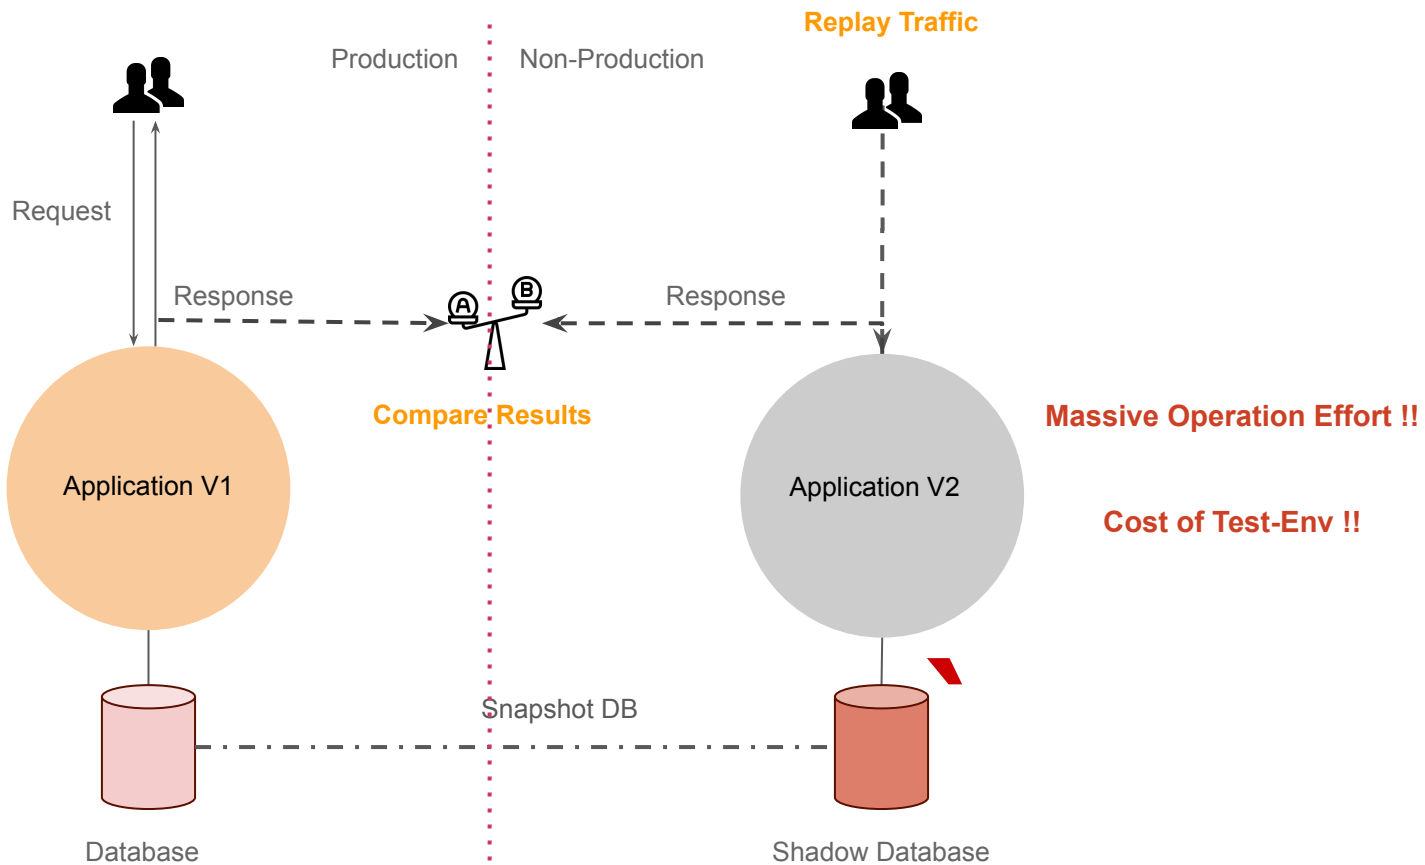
Replay Traffic

Production

Non-Production

Request

Response

A

B

Response

Compare Results

Massive Operation Effort !!

Application V1

Application V2

Cost of Test-Env !!

Snapshot DB

Database

Shadow Database